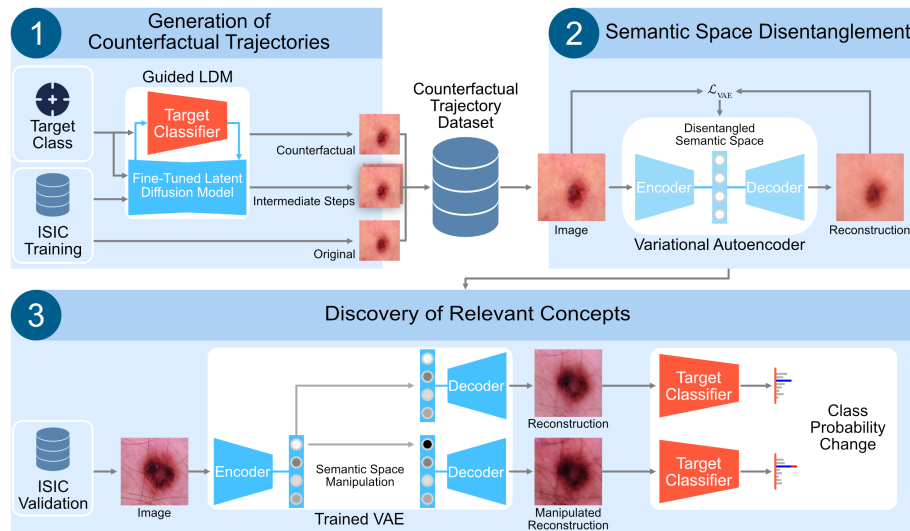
1 Generation of Counterfactual Trajectories

Target Class

ISIC Training

Guided LDM

Target Classifier

Fine-Tuned Latent Diffusion Model

Counterfactual

Intermediate Steps

Original

Counterfactual Trajectory Dataset

2 Semantic Space Disentanglement

$\mathcal{L}_{VAE}$

Disentangled Semantic Space

Image

Encoder

Decoder

Reconstruction

Variational Autoencoder

3 Discovery of Relevant Concepts

ISIC Validation

Image

Encoder

Semantic Space Manipulation

Decoder

Decoder

Reconstruction

Manipulated Reconstruction

Trained VAE

Target Classifier

Target Classifier

Class Probability Change